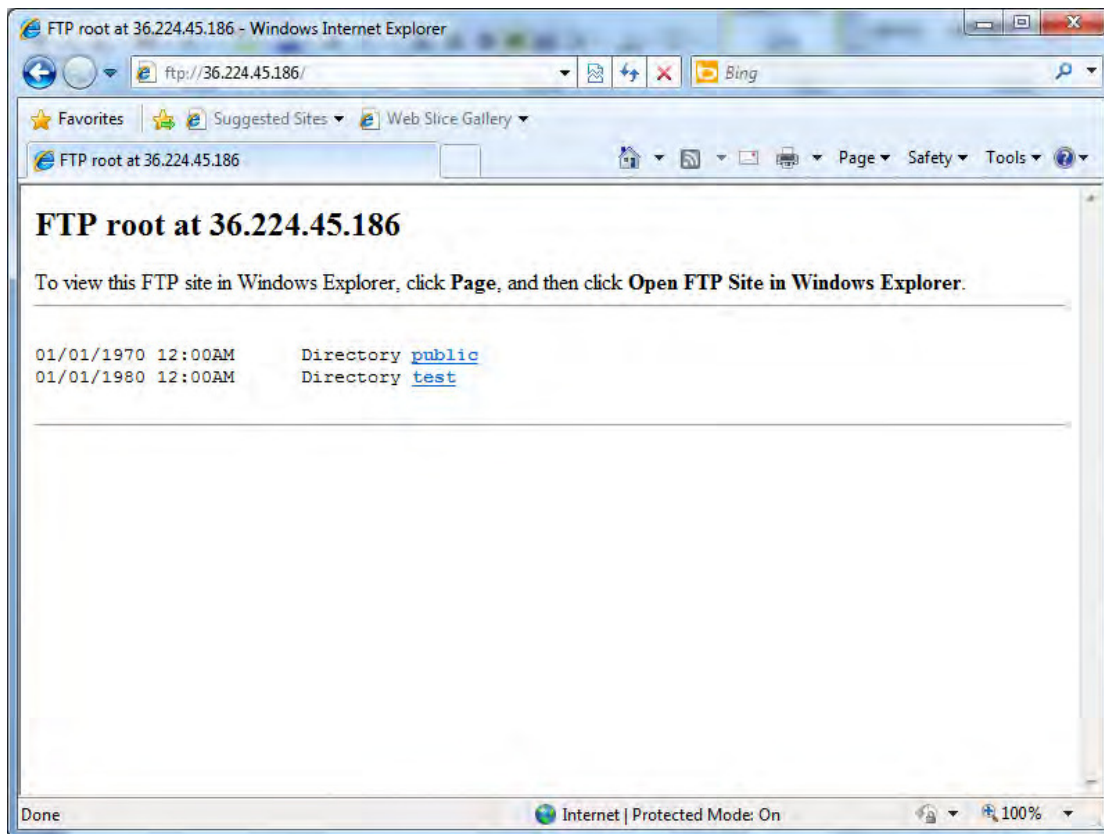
FTP root at 36.224.45.186 - Windows Internet Explorer

ftp://36.224.45.186/

Bing

Favorites

Suggested Sites ▾

Web Slice Gallery ▾

FTP root at 36.224.45.186

Page ▾ Safety ▾ Tools ▾

FTP root at 36.224.45.186

To view this FTP site in Windows Explorer, click **Page**, and then click **Open FTP Site in Windows Explorer**.

01/01/1970 12:00AM Directory public
01/01/1980 12:00AM Directory test

Done

Internet | Protected Mode: On

100%